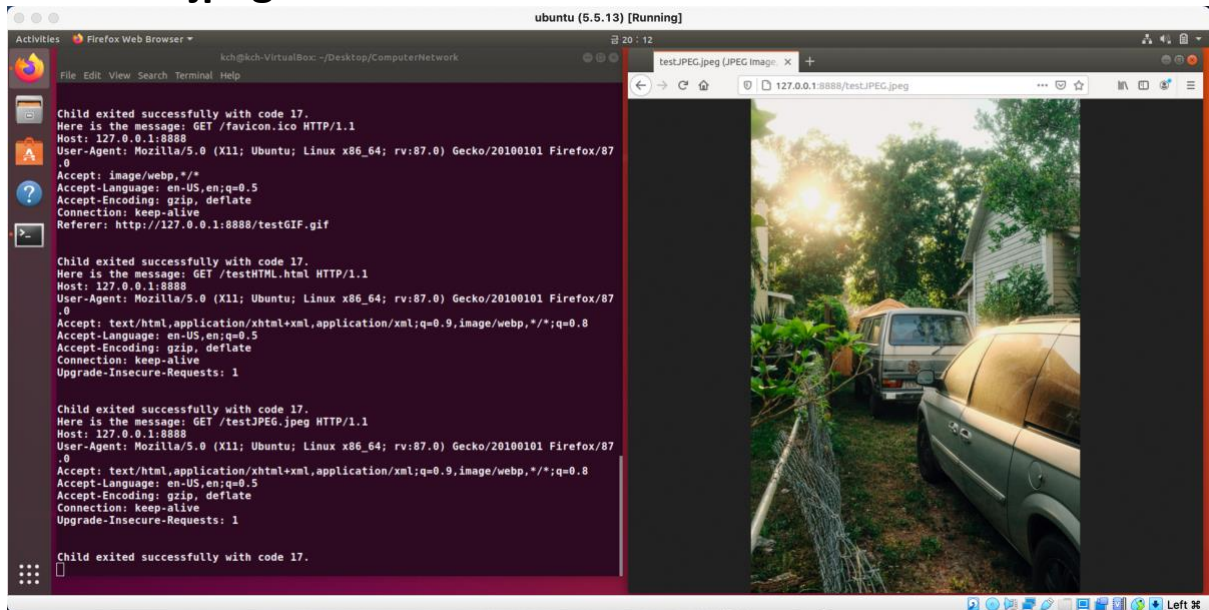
ubuntu (5.5.13) [Running]

Activities Firefox Web Browser 20 : 12

kch@kch-VirtualBox: ~/Desktop/ComputerNetwork

File Edit View Search Terminal Help

Child exited successfully with code 17.
Here is the message: GET /favicon.ico HTTP/1.1
Host: 127.0.0.1:8888
User-Agent: Mozilla/5.0 (X11; Ubuntu; Linux x86_64; rv:87.0) Gecko/20100101 Firefox/87.0
Accept: image/webp,*/*
Accept-Language: en-US,en;q=0.5
Accept-Encoding: gzip, deflate
Connection: keep-alive
Referer: http://127.0.0.1:8888/testGIF.gif

Child exited successfully with code 17.
Here is the message: GET /testHTML.html HTTP/1.1
Host: 127.0.0.1:8888
User-Agent: Mozilla/5.0 (X11; Ubuntu; Linux x86_64; rv:87.0) Gecko/20100101 Firefox/87.0
Accept: text/html,application/xhtml+xml,application/xml;q=0.9,image/webp,*/*;q=0.8
Accept-Language: en-US,en;q=0.5
Accept-Encoding: gzip, deflate
Connection: keep-alive
Upgrade-Insecure-Requests: 1

Child exited successfully with code 17.
Here is the message: GET /testJPEG.jpeg HTTP/1.1
Host: 127.0.0.1:8888
User-Agent: Mozilla/5.0 (X11; Ubuntu; Linux x86_64; rv:87.0) Gecko/20100101 Firefox/87.0
Accept: text/html,application/xhtml+xml,application/xml;q=0.9,image/webp,*/*;q=0.8
Accept-Language: en-US,en;q=0.5
Accept-Encoding: gzip, deflate
Connection: keep-alive
Upgrade-Insecure-Requests: 1

Child exited successfully with code 17.

testJPEG.jpeg (JPEG Image, ×

127.0.0.1:8888/testJPEG.jpeg

Left ⌘